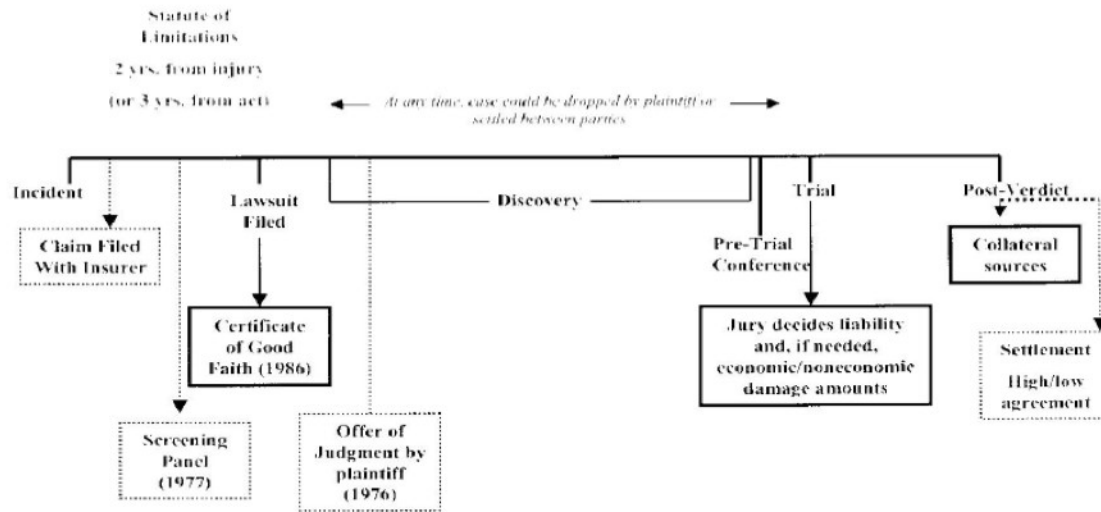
Statute of Limitations

2 yrs. from injury

(or 3 yrs. from act)

At any time, case could be dropped by plaintiff or settled between parties

Incident

Claim Filed With Insurer

Lawsuit Filed

Discovery

Certificate of Good Faith (1986)

Screening Panel (1977)

Offer of Judgment by plaintiff (1976)

Pre-Trial Conference

Trial

Jury decides liability and, if needed, economic/noneconomic damage amounts

Post-Verdict

Collateral sources

Settlement

High/low agreement